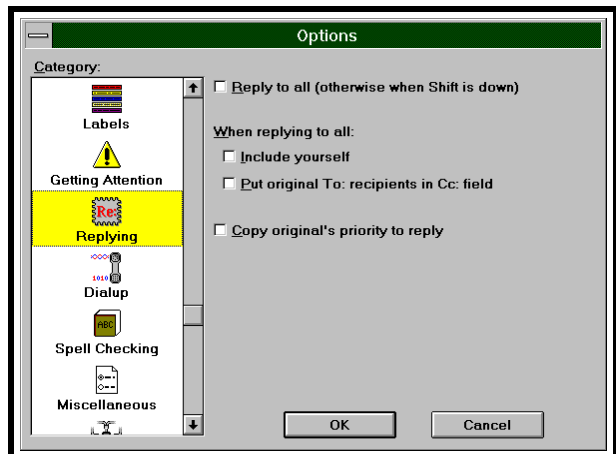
Options

Category:

Labels

Getting Attention

Re:
Replying

1010
Dialup

ABC
Spell Checking

Miscellaneous

☐ Reply to all (otherwise when Shift is down)

When replying to all:

☐ Include yourself

☐ Put original To: recipients in Cc: field

☐ Copy original's priority to reply

OK

Cancel